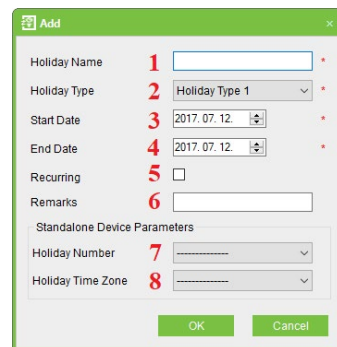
Add ×

Holiday Name 1 *
Holiday Type 2 Holiday Type 1 *
Start Date 3 2017. 07. 12. *
End Date 4 2017. 07. 12. *
Recurring 5
Remarks 6

Standalone Device Parameters
Holiday Number 7 -------------
Holiday Time Zone 8 -------------

OK Cancel